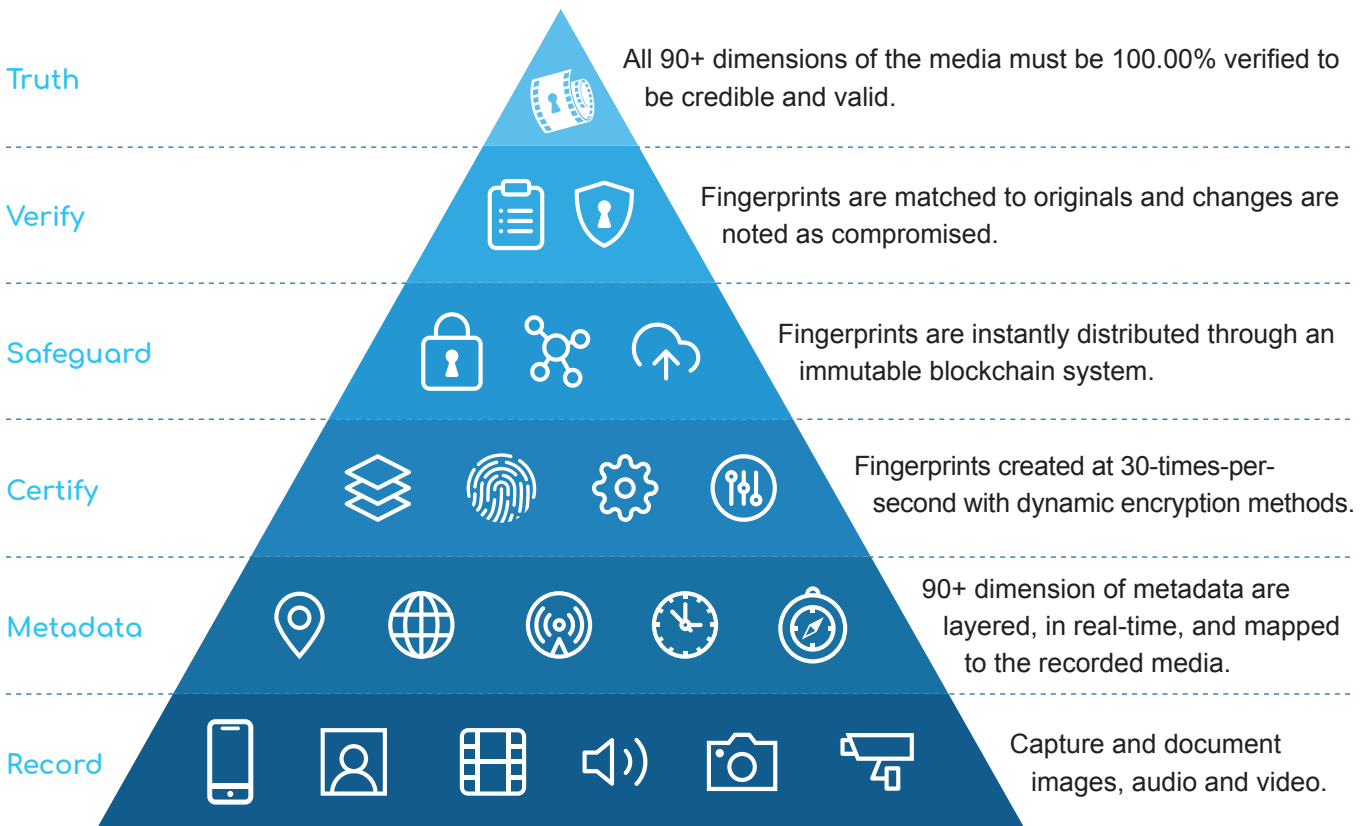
Truth

All 90+ dimensions of the media must be 100.00% verified to be credible and valid.

Verify

Fingerprints are matched to originals and changes are noted as compromised.

Safeguard

Fingerprints are instantly distributed through an immutable blockchain system.

Certify

Fingerprints created at 30-times-per-second with dynamic encryption methods.

Metadata

90+ dimension of metadata are layered, in real-time, and mapped to the recorded media.

Record

Capture and document images, audio and video.